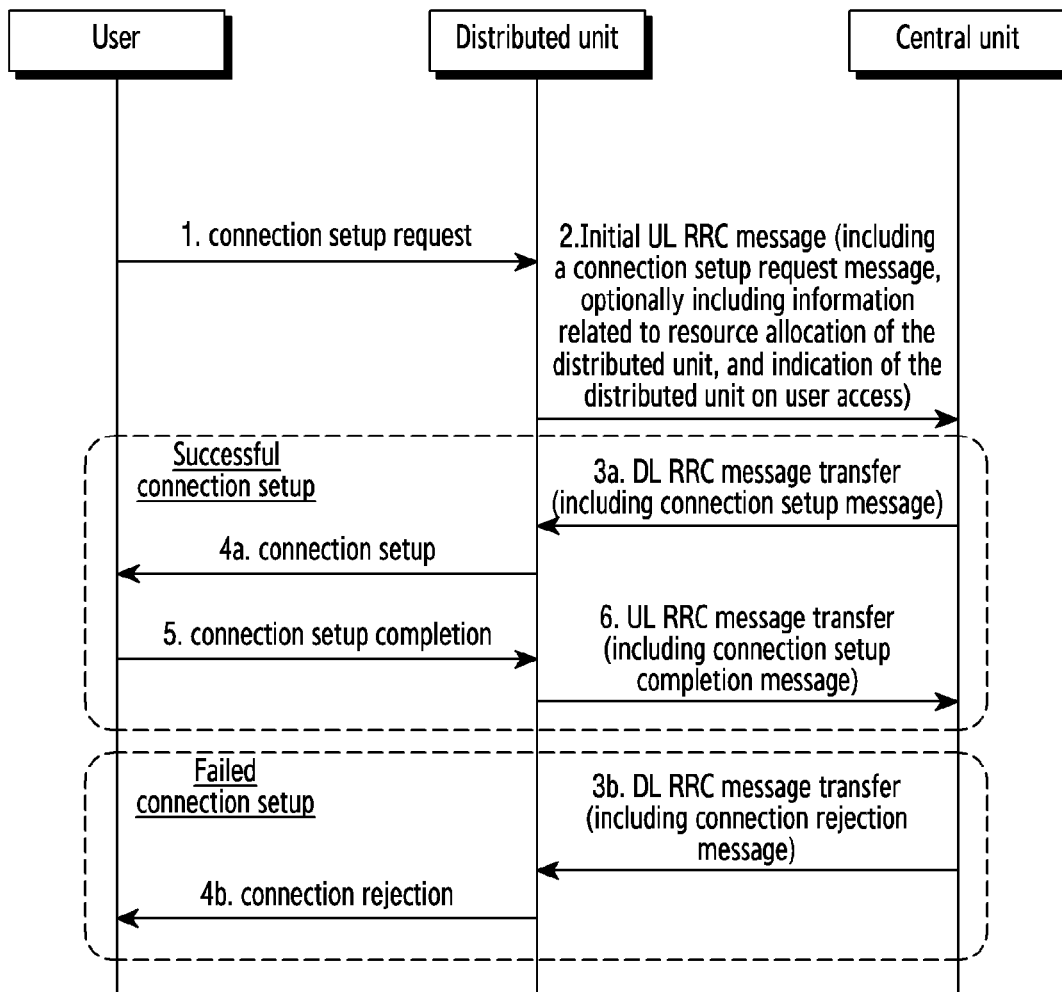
User

Distributed unit

Central unit

1. connection setup request

2.Initial UL RRC message (including a connection setup request message, optionally including information related to resource allocation of the distributed unit, and indication of the distributed unit on user access)

Successful connection setup

3a. DL RRC message transfer (including connection setup message)

4a. connection setup

5. connection setup completion

6. UL RRC message transfer (including connection setup completion message)

Failed connection setup

3b. DL RRC message transfer (including connection rejection message)

4b. connection rejection